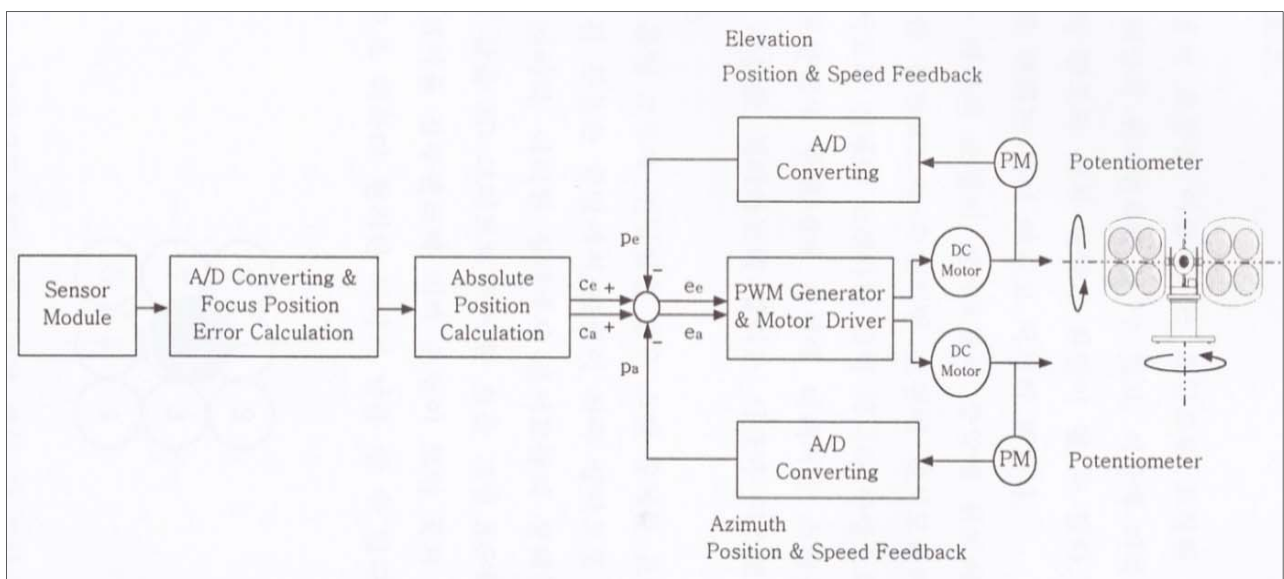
Elevation
Position & Speed Feedback

A/D Converting

PM

Potentiometer

$p_e$

Sensor Module

A/D Converting & Focus Position Error Calculation

Absolute Position Calculation

$c_e$ +

$c_a$ +

−

−

$e_e$

$e_a$

PWM Generator & Motor Driver

DC Motor

DC Motor

$p_a$

A/D Converting

PM

Potentiometer

Azimuth
Position & Speed Feedback